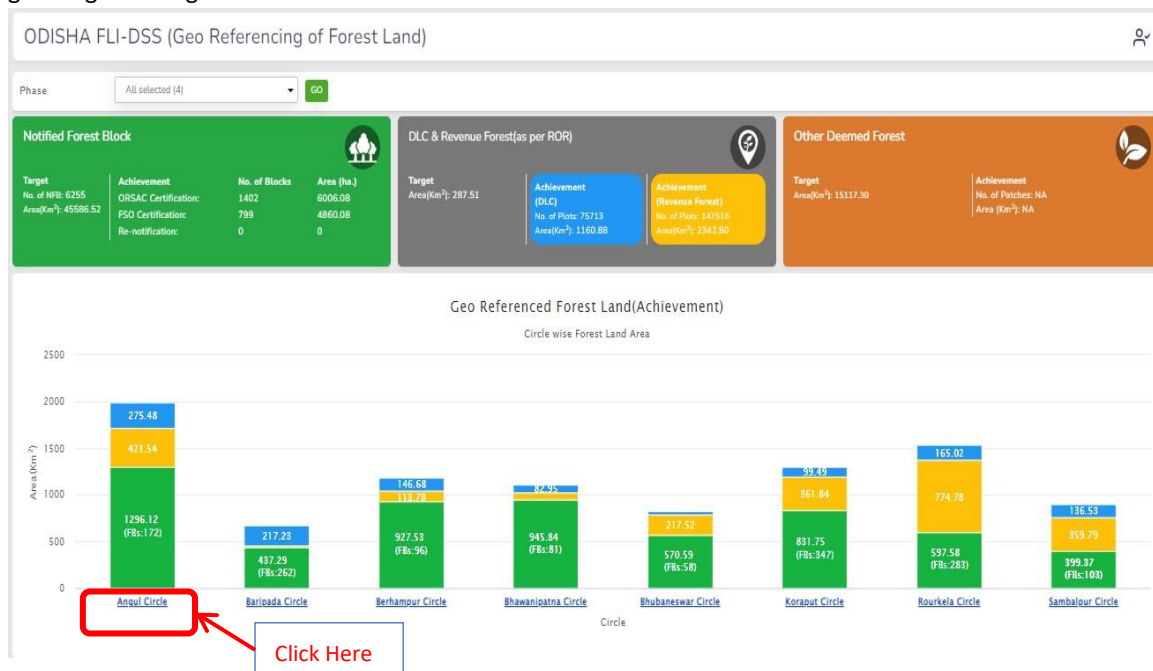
ODISHA FLI-DSS (Geo Referencing of Forest Land)

Phase All selected (4) GO

Notified Forest Block

Target
No. of NFB: 6255
Area(Km$^2$): 45586.52

| Achievement | No. of Blocks | Area (ha.) |
|---|---|---|
| ORSAC Certification: | 1402 | 6006.08 |
| FSO Certification: | 799 | 4860.08 |
| Re-notification: | 0 | 0 |

DLC & Revenue Forest(as per ROR)

Target
Area(Km$^2$): 287.51

Achievement (DLC)
No. of Plots: 75713
Area(Km$^2$): 1160.88

Achievement (Revenue Forest)
No. of Plots: 147516
Area(Km$^2$): 2342.80

Other Deemed Forest

Target
Area(Km$^2$): 15117.30

Achievement
No. of Patches: NA
Area (Km$^2$): NA

Geo Referenced Forest Land(Achievement)

Circle wise Forest Land Area

Area (Km$^2$)
2500
2000
1500
1000
500
0

275.48
421.54
1296.12 (FBs:172)
217.23
437.29 (FBs:262)
146.68
113.78
927.53 (FBs:96)
82.95
945.84 (FBs:81)
217.52
570.59 (FBs:58)
99.49
361.84
831.75 (FBs:347)
165.02
774.78
597.58 (FBs:283)
136.53
359.79
399.37 (FBs:103)

Angul Circle
Baripada Circle
Berhampur Circle
Bhawanipatna Circle
Bhubaneswar Circle
Koraput Circle
Rourkela Circle
Sambalpur Circle

Circle

Click Here